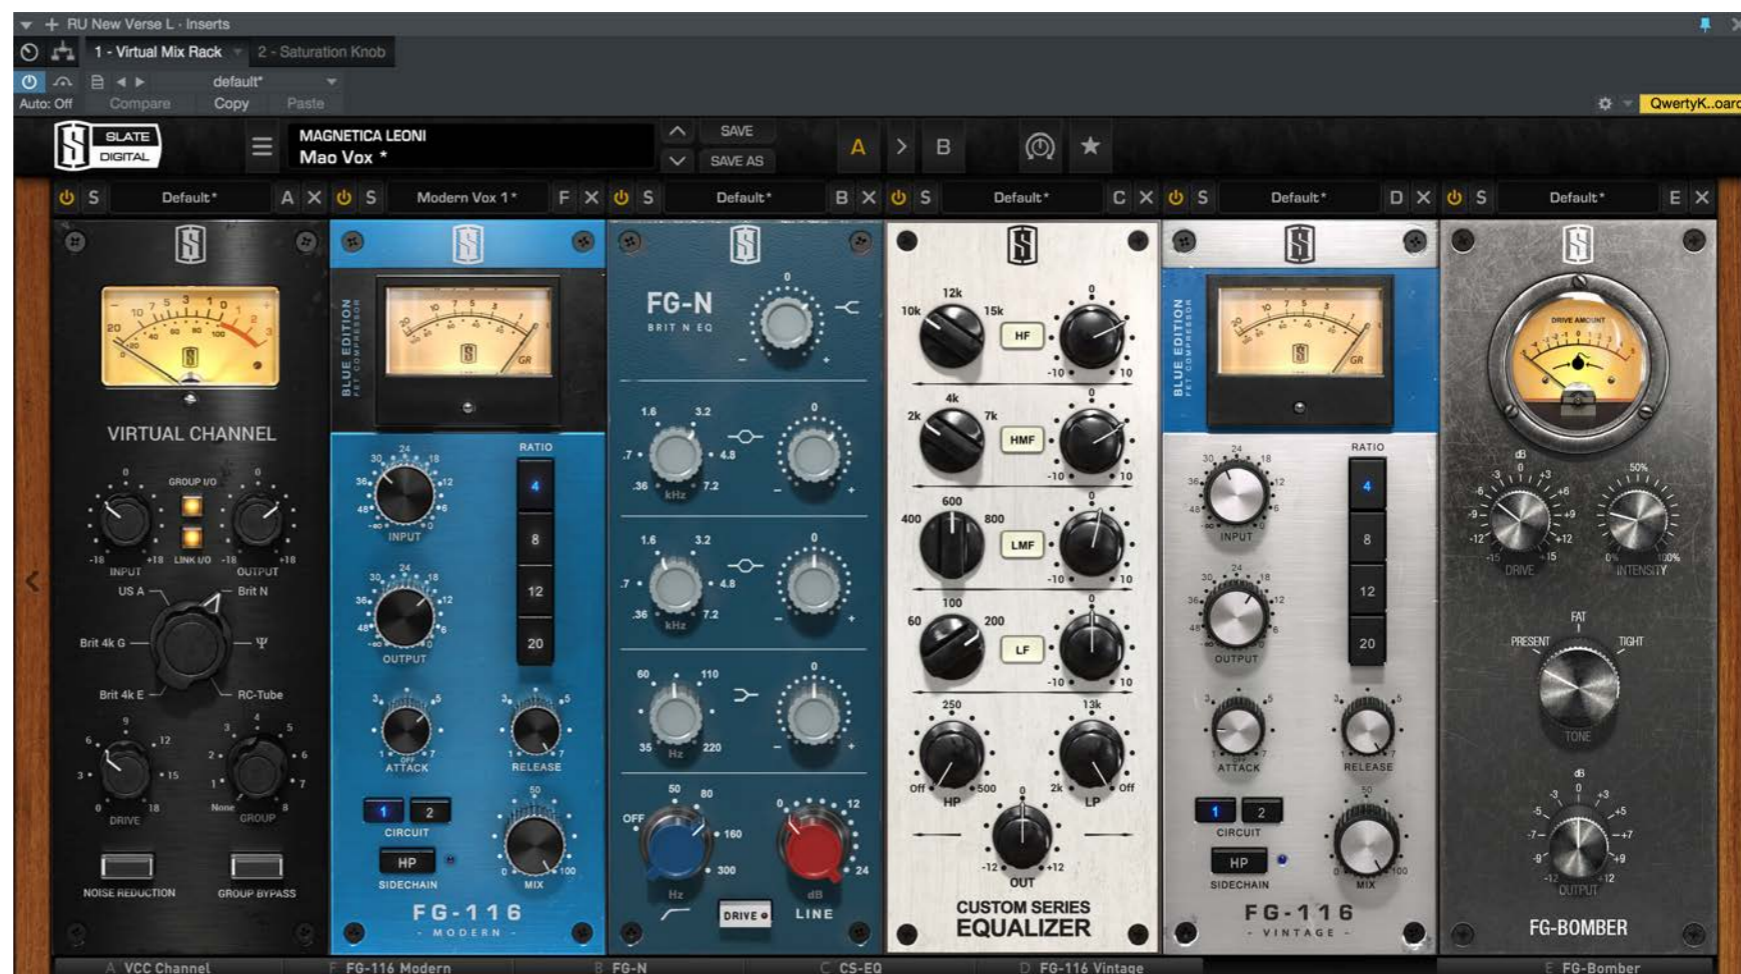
RU New Verse L - Inserts

1 - Virtual Mix Rack   2 - Saturation Knob

default*

Auto: Off   Compare   Copy   Paste

QwertyK..oarc

SLATE DIGITAL

MAGNETICA LEONI
Mao Vox *

SAVE
SAVE AS

A   >   B

S   Default*   A X   S   Modern Vox 1*   F X   S   Default*   B X   S   Default*   C X   S   Default*   D X   S   Default*   E X

VIRTUAL CHANNEL

GROUP I/O
-18   INPUT   +18   LINK I/O   -18   OUTPUT   +18
US A   Brit N
Brit 4k G   Ψ
Brit 4k E   RC-Tube
DRIVE   None   GROUP
NOISE REDUCTION   GROUP BYPASS

BLUE EDITION FET COMPRESSOR
GR
INPUT   RATIO   4   8   12   20
OUTPUT
ATTACK   RELEASE
1   2
CIRCUIT
HP
SIDECHAIN
MIX
FG-116
- MODERN -

FG-N
BRIT N EQ
1.6   3.2   .7   4.8   .36   kHz   7.2
1.6   3.2   .7   4.8   .36   kHz   7.2
60   110   35   Hz   220
OFF   50   80   160   300   Hz
DRIVE
LINE   dB   12   24

12k   10k   15k   HF   -10   10
4k   2k   7k   HMF   -10   10
600   400   800   LMF   -10   10
100   60   200   LF   -10   10
250   13k
Off   HP   500   2k   LP   Off
-12   OUT   +12
CUSTOM SERIES
EQUALIZER

BLUE EDITION FET COMPRESSOR
GR
INPUT   RATIO   4   8   12   20
OUTPUT
ATTACK   RELEASE
1   2
CIRCUIT
HP
SIDECHAIN
MIX
FG-116
- VINTAGE -

DRIVE AMOUNT
dB   -3   0   +3   -6   +6   -9   +9   -12   +12   -15   +15
DRIVE   50%   0%   100%   INTENSITY
FAT   PRESENT   TIGHT
TONE
dB   -3   0   +3   -5   +5   -7   +7   -9   +9   -12   +12
OUTPUT
FG-BOMBER

A VCC Channel   F FG-116 Modern   B FG-N   C CS-EQ   D FG-116 Vintage   E FG-Bomber